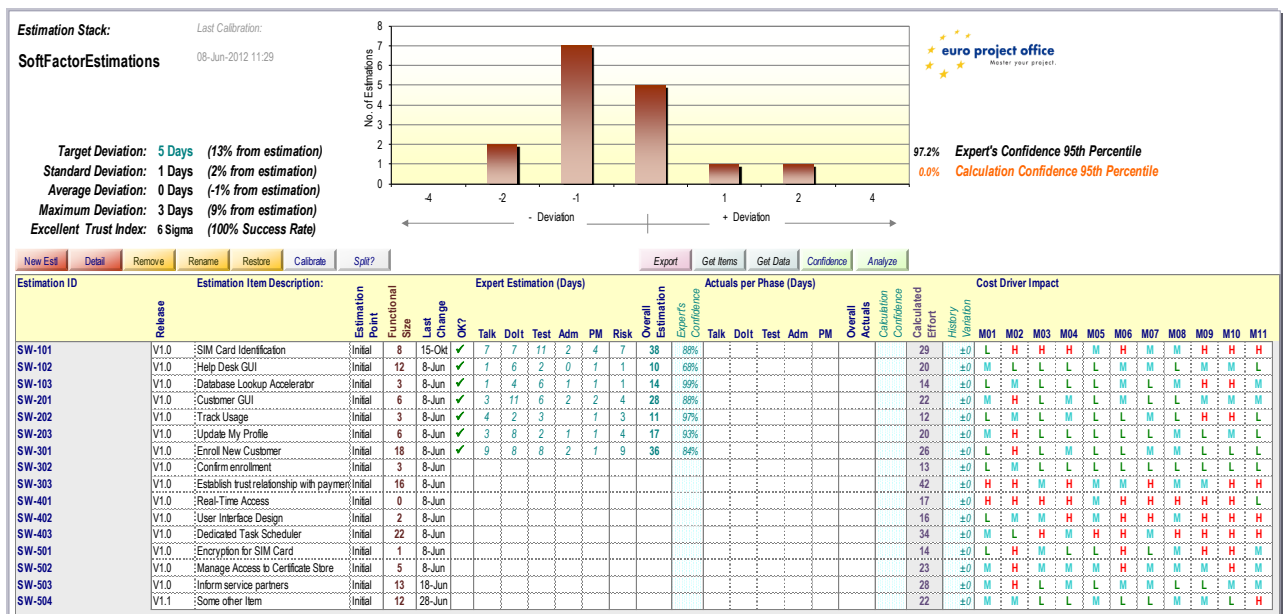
Estimation Stack:
Last Calibration:
SoftFactorEstimations
08-Jun-2012 11:29

euro project office
Master your project.

Target Deviation: 5 Days (13% from estimation)
Standard Deviation: 1 Days (2% from estimation)
Average Deviation: 0 Days (-1% from estimation)
Maximum Deviation: 3 Days (9% from estimation)
Excellent Trust Index: 6 Sigma (100% Success Rate)

No. of Estimations
8
7
6
5
4
3
2
1
0
-4 -2 -1 1 2 4
- Deviation + Deviation

97.2% Expert's Confidence 95th Percentile
0.0% Calculation Confidence 95th Percentile

New Est | Detail | Remove | Rename | Restore | Calibrate | Split? | Export | Get Items | Get Data | Confidence | Analyze

| Estimation ID | Release | Estimation Item Description: | Estimation Point | Functional Size | Last Change | OK? | Talk | DoIt | Test | Adm | PM | Risk | Overall Estimation | Expert's Confidence | Talk | DoIt | Test | Adm | PM | Overall Actuals | Calculation Confidence | Calculated Effort | History Variation | M01 | M02 | M03 | M04 | M05 | M06 | M07 | M08 | M09 | M10 | M11 |
|---|---|---|---|---|---|---|---|---|---|---|---|---|---|---|---|---|---|---|---|---|---|---|---|---|---|---|---|---|---|---|---|---|---|---|
| SW-101 | V1.0 | SIM Card Identification | Initial | 8 | 15-Okt | ✔ | 7 | 7 | 11 | 2 | 4 | 7 | 38 | 88% | | | | | | | | 29 | ±0 | L | H | H | H | M | H | M | M | H | H | H |
| SW-102 | V1.0 | Help Desk GUI | Initial | 12 | 8-Jun | ✔ | 1 | 6 | 2 | 0 | 1 | 1 | 10 | 68% | | | | | | | | 20 | ±0 | M | L | L | L | M | M | M | M | L | M | L |
| SW-103 | V1.0 | Database Lookup Accelerator | Initial | 3 | 8-Jun | ✔ | 1 | 4 | 6 | 1 | 1 | 1 | 14 | 99% | | | | | | | | 14 | ±0 | M | M | L | L | L | M | M | M | L | M | L |
| SW-201 | V1.0 | Customer GUI | Initial | 6 | 8-Jun | ✔ | 3 | 11 | 6 | 2 | 2 | 4 | 28 | 88% | | | | | | | | 22 | ±0 | M | H | L | M | M | L | M | M | H | M | M |
| SW-202 | V1.0 | Track Usage | Initial | 3 | 8-Jun | ✔ | 4 | 2 | 3 | | 1 | 3 | 11 | 97% | | | | | | | | 12 | ±0 | M | M | M | L | M | M | L | M | H | H | L |
| SW-203 | V1.0 | Update My Profile | Initial | 6 | 8-Jun | ✔ | 3 | 8 | 2 | 1 | 1 | 4 | 17 | 93% | | | | | | | | 20 | ±0 | M | H | L | M | L | H | M | M | L | M | L |
| SW-301 | V1.0 | Enroll New Customer | Initial | 18 | 8-Jun | ✔ | 9 | 8 | 8 | 2 | 1 | 9 | 36 | 84% | | | | | | | | 26 | ±0 | L | H | L | M | L | H | M | M | H | H | L |
| SW-302 | V1.0 | Confirm enrollment | Initial | 3 | 8-Jun | | | | | | | | | | | | | | | | | 13 | ±0 | L | M | L | L | M | M | L | M | M | L | L |
| SW-303 | V1.0 | Establish trust relationship with paymen | Initial | 16 | 8-Jun | | | | | | | | | | | | | | | | | 42 | ±0 | H | H | H | M | H | H | M | H | H | H | H |
| SW-401 | V1.0 | Real-Time Access | Initial | 0 | 8-Jun | | | | | | | | | | | | | | | | | 17 | ±0 | H | H | H | H | M | H | M | M | H | H | H |
| SW-402 | V1.0 | User Interface Design | Initial | 2 | 8-Jun | | | | | | | | | | | | | | | | | 16 | ±0 | M | H | L | L | M | M | L | M | L | H | L |
| SW-403 | V1.0 | Dedicated Task Scheduler | Initial | 22 | 8-Jun | | | | | | | | | | | | | | | | | 34 | ±0 | M | L | H | M | H | H | M | H | H | H | H |
| SW-501 | V1.0 | Encryption for SIM Card | Initial | 1 | 8-Jun | | | | | | | | | | | | | | | | | 14 | ±0 | L | L | L | L | L | M | L | L | H | L | M |
| SW-502 | V1.0 | Manage Access to Certificate Store | Initial | 5 | 8-Jun | | | | | | | | | | | | | | | | | 23 | ±0 | M | H | L | M | M | M | M | M | H | H | H |
| SW-503 | V1.0 | Inform service partners | Initial | 13 | 18-Jun | | | | | | | | | | | | | | | | | 28 | ±0 | M | H | L | H | M | M | L | L | M | H | M |
| SW-504 | V1.1 | Some other Item | Initial | 12 | 28-Jun | | | | | | | | | | | | | | | | | 22 | ±0 | M | M | L | M | L | L | L | M | M | L | H |

Expert Estimation (Days) | Actuals per Phase (Days) | Cost Driver Impact